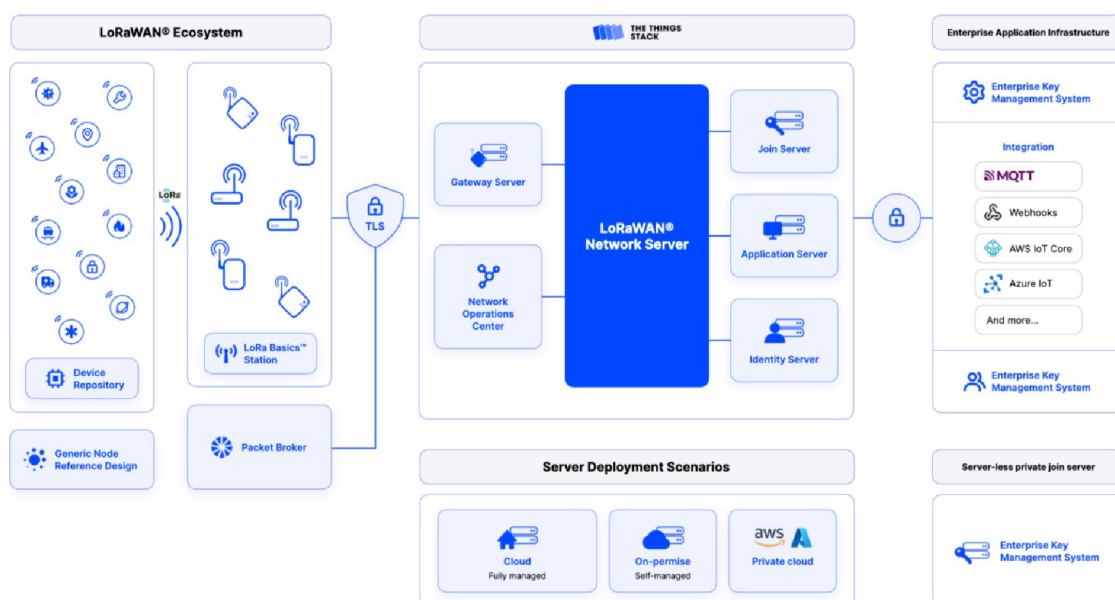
LoRaWAN® Ecosystem

LoRa

Device Repository

LoRa Basics™ Station

Generic Node Reference Design

Packet Broker

TLS

THE THINGS STACK

Gateway Server

Network Operations Center

LoRaWAN® Network Server

Join Server

Application Server

Identity Server

Server Deployment Scenarios

Cloud
Fully managed

On-permise
Self-managed

aws

Private cloud

Enterprise Application Infrastructure

Enterprise Key Management System

Integration

MQTT

Webhooks

AWS IoT Core

Azure IoT

And more...

Enterprise Key Management System

Server-less private join server

Enterprise Key Management System